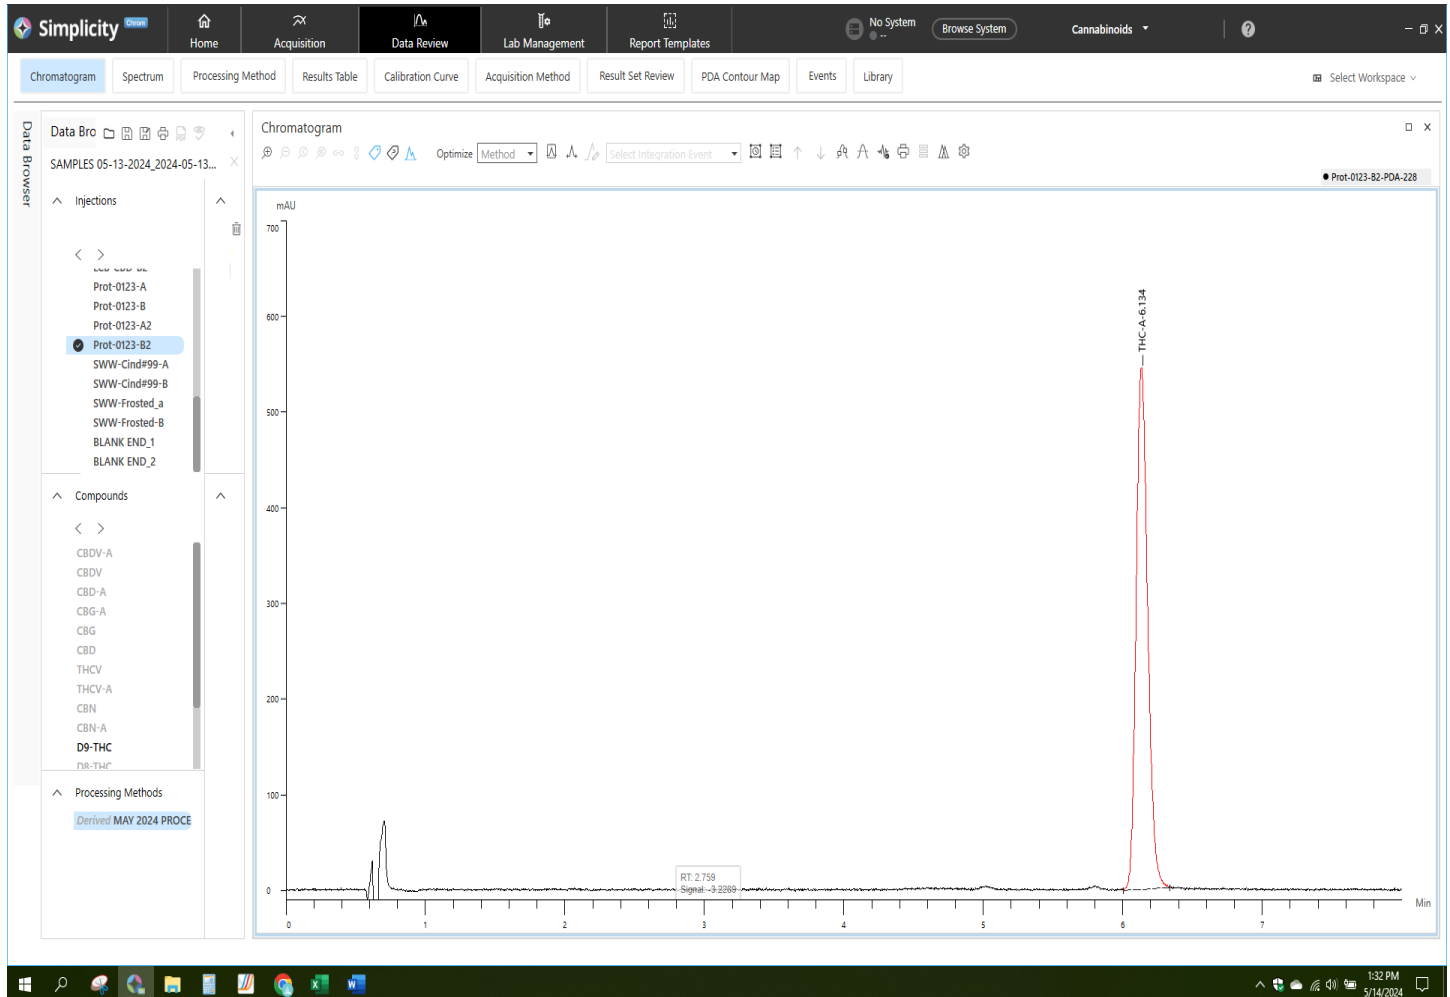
Simplicity Chrom

Home
Acquisition
Data Review
Lab Management
Report Templates

No System
Browse System
Cannabinoids

Chromatogram
Spectrum
Processing Method
Results Table
Calibration Curve
Acquisition Method
Result Set Review
PDA Contour Map
Events
Library

Select Workspace

Data Browser

Data Bro
SAMPLES 05-13-2024_2024-05-13...

Injections

Prot-0123-A
Prot-0123-B
Prot-0123-A2
Prot-0123-B2
SWW-Cind#99-A
SWW-Cind#99-B
SWW-Frosted_a
SWW-Frosted-B
BLANK END_1
BLANK END_2

Compounds

CBDV-A
CBDV
CBD-A
CBG-A
CBG
CBD
THCV
THCV-A
CBN
CBN-A
D9-THC
D8-THC

Processing Methods

Derived MAY 2024 PROCE

Chromatogram

Optimize Method
Select Integration Event

Prot-0123-B2-PDA-228

mAU
700
600
500
400
300
200
100
0

THC-A-6.134

RT: 2.759
Signal: -3.2289

0
1
2
3
4
5
6
7
Min

1:32 PM
5/14/2024